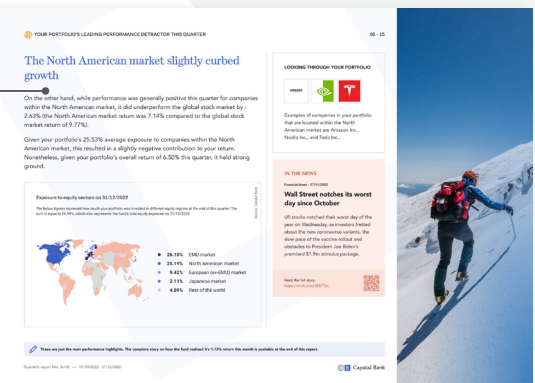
YOUR PORTFOLIO'S LEADING PERFORMANCE DETRACTOR THIS QUARTER

05 - 15

The North American market slightly curbed growth

On the other hand, while performance was generally positive this quarter for companies within the North American market, it did underperform the global stock market by - 2.63% (the North American market return was 7.14% compared to the global stock market return of 9.77%).

Given your portfolio's 25.53% average exposure to companies within the North American market, this resulted in a slightly negative contribution to your return. Nonetheless, given your portfolio's overall return of 6.50% this quarter, it held strong ground.

Exposure to equity sectors on 31/12/2022

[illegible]

26.18% EMU market
25.19% North American market
9.42% European (ex-EMU) market
2.11% Japanese market
4.89% Rest of the world

LOOKING THROUGH YOUR PORTFOLIO

Examples of companies in your portfolio that are located within the North American market are Amazon Inc., Nvidia Inc., and Tesla Inc...

IN THE NEWS

Financial times - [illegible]

Wall Street notches its worst day since October

US stocks notched their worst day of the year on Wednesday, as investors fretted about the new coronavirus variants, the slow pace of the vaccine rollout and obstacles to President Joe Biden's promised $1.9tn stimulus package.

Read the full story
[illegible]

These are just the main performance highlights. The complete story on how the fund realized it's 1.13% return this month is available at the end of this report.

Quarterly report Mrs. Smith — 01/10/2022 - 31/12/2022

Capital Bank